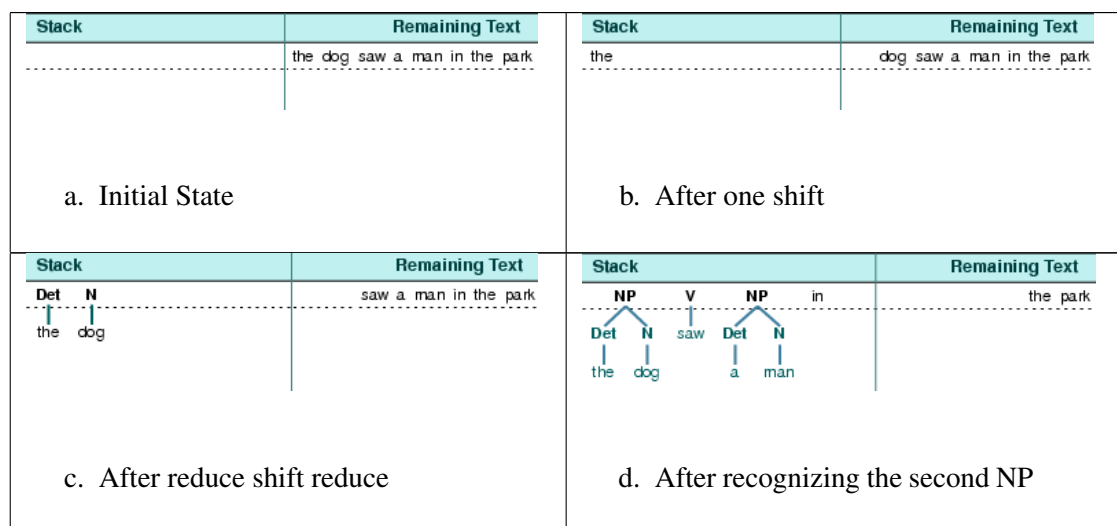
| Stack | Remaining Text |
|---|---|
| | the dog saw a man in the park |

a. Initial State

| Stack | Remaining Text |
|---|---|
| the | dog saw a man in the park |

b. After one shift

| Stack | Remaining Text |
|---|---|
| Det N the dog | saw a man in the park |

c. After reduce shift reduce

| Stack | Remaining Text |
|---|---|
| NP V NP in Det N saw Det N the dog a man | the park |

d. After recognizing the second NP